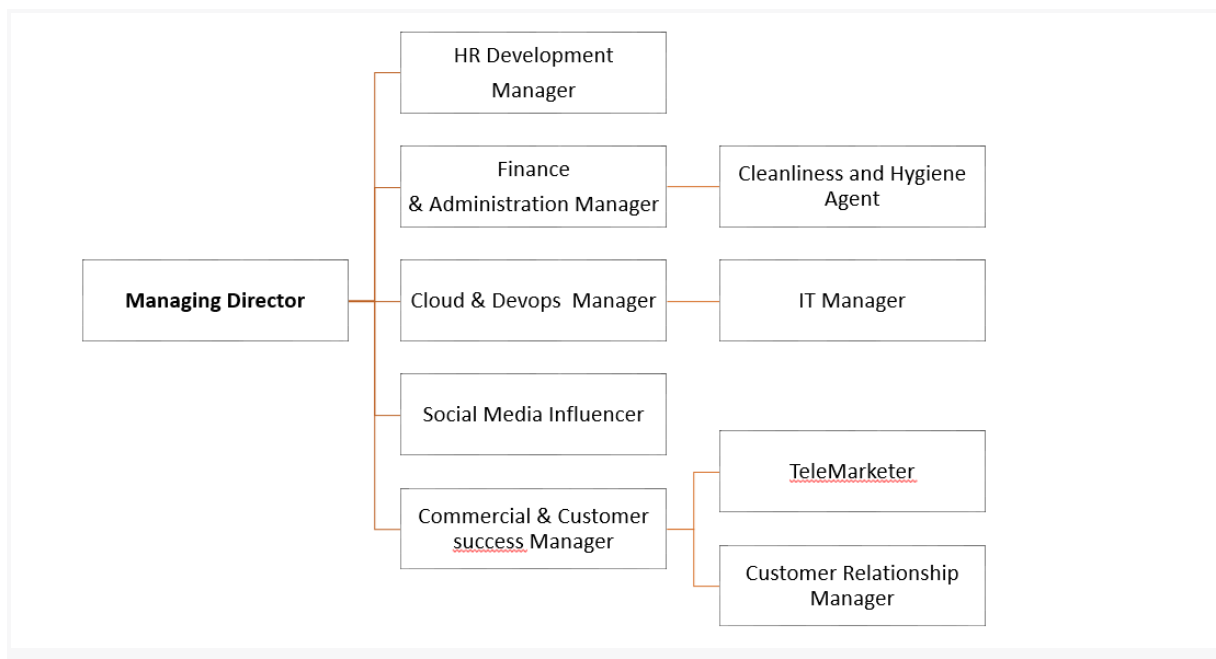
Managing Director

HR Development Manager

Finance & Administration Manager

Cleanliness and Hygiene Agent

Cloud & Devops Manager

IT Manager

Social Media Influencer

Commercial & Customer success Manager

TeleMarketer

Customer Relationship Manager